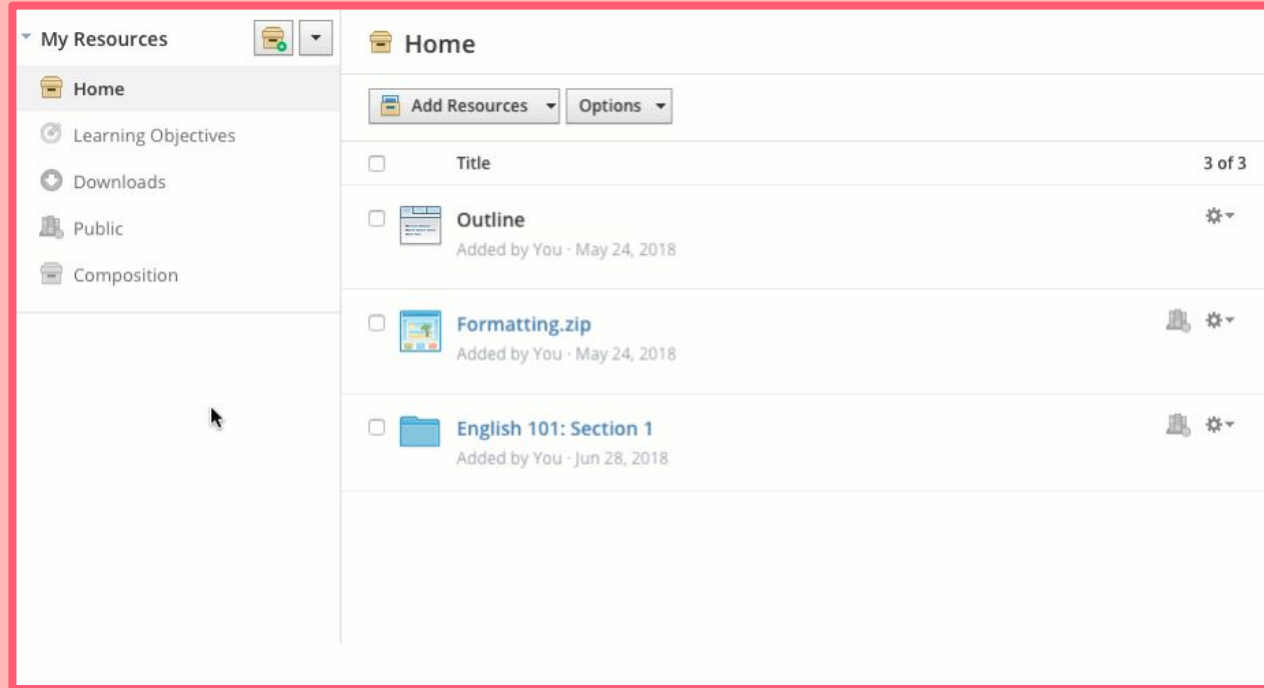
My Resources

Home

Learning Objectives

Downloads

Public

Composition

Home

Add Resources

Options

Title

3 of 3

Outline

Added by You · May 24, 2018

Formatting.zip

Added by You · May 24, 2018

English 101: Section 1

Added by You · Jun 28, 2018